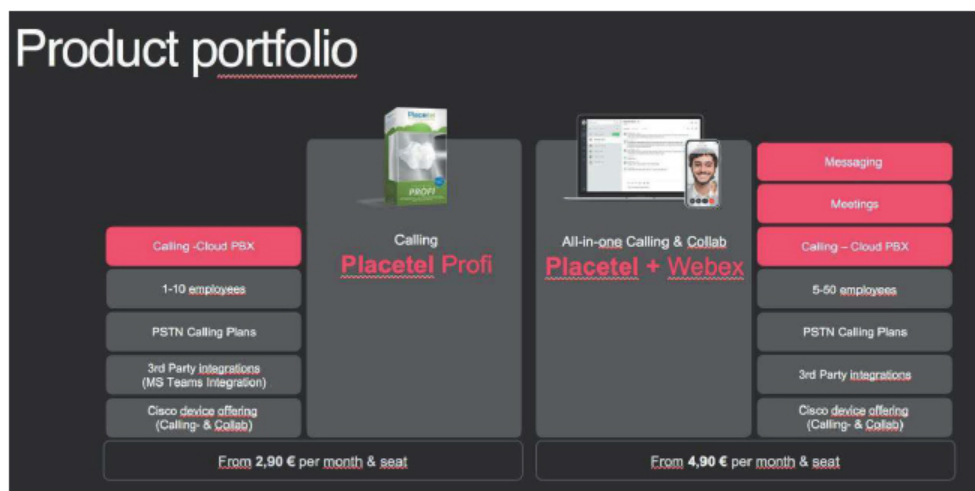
Product portfolio

Placetel
PROFI

Calling -Cloud PBX

1-10 employees

PSTN Calling Plans

3rd Party integrations (MS Teams Integration)

Cisco device offering (Calling- & Collab)

Calling
Placetel Profi

All-in-one Calling & Collab
Placetel + Webex

Messaging

Meetings

Calling – Cloud PBX

5-50 employees

PSTN Calling Plans

3rd Party integrations

Cisco device offering (Calling- & Collab)

From 2,90 € per month & seat

From 4,90 € per month & seat